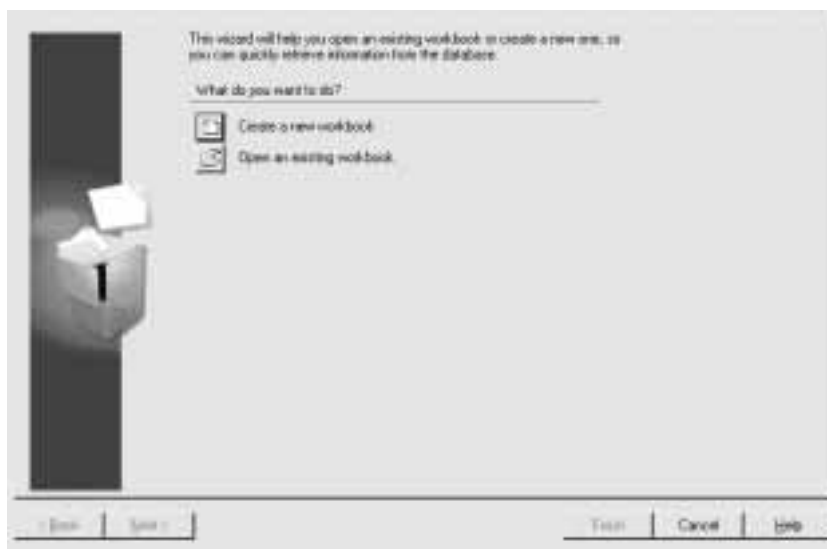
This wizard will help you open an existing workbook or create a new one, so you can quickly retrieve information from the database.

What do you want to do?

Create a new workbook

Open an existing workbook

< Back

Next >

Finish

Cancel

Help